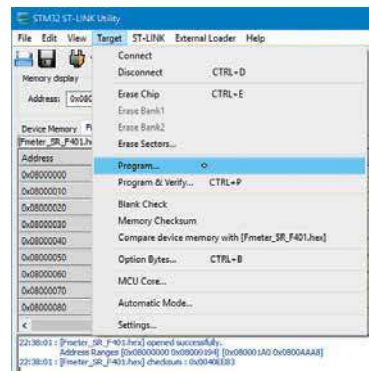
STM32 ST-LINK Utility

File Edit View Target ST-LINK External Loader Help

Memory display

Address: 0x080

Device Memory

Fmeter_SR_F401.h

Address

0x08000000

0x08000010

0x08000020

0x08000030

0x08000040

0x08000050

0x08000060

0x08000070

0x08000080

Connect

Disconnect CTRL+D

Erase Chip CTRL+E

Erase Bank1

Erase Bank2

Erase Sectors...

Program...

Program & Verify... CTRL+P

Blank Check

Memory Checksum

Compare device memory with [Fmeter_SR_F401.hex]

Option Bytes... CTRL+B

MCU Core...

Automatic Mode...

Settings...

22:38:01 : [Fmeter_SR_F401.hex] opened successfully.
Address Ranges [0x08000000 0x08000194] [0x080001A0 0x0800AAA8]
22:38:01 : [Fmeter_SR_F401.hex] checksum : 0x00406383